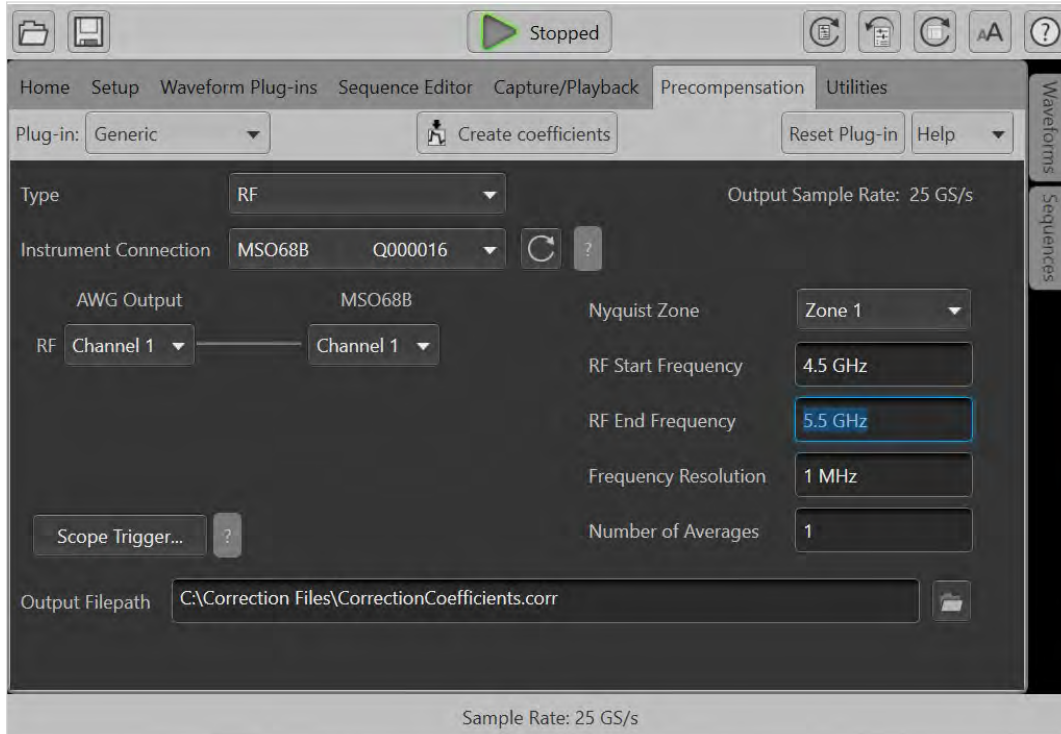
Stopped

AA ?

Home Setup Waveform Plug-ins Sequence Editor Capture/Playback Precompensation Utilities

Waveforms

Sequences

Plug-in: Generic

Create coefficients

Reset Plug-in Help

Type RF

Output Sample Rate: 25 GS/s

Instrument Connection MSO68B Q000016

?

AWG Output

MSO68B

RF Channel 1

Channel 1

Nyquist Zone Zone 1

RF Start Frequency 4.5 GHz

RF End Frequency 5.5 GHz

Frequency Resolution 1 MHz

Number of Averages 1

Scope Trigger...

?

Output Filepath C:\Correction Files\CorrectionCoefficients.corr

Sample Rate: 25 GS/s